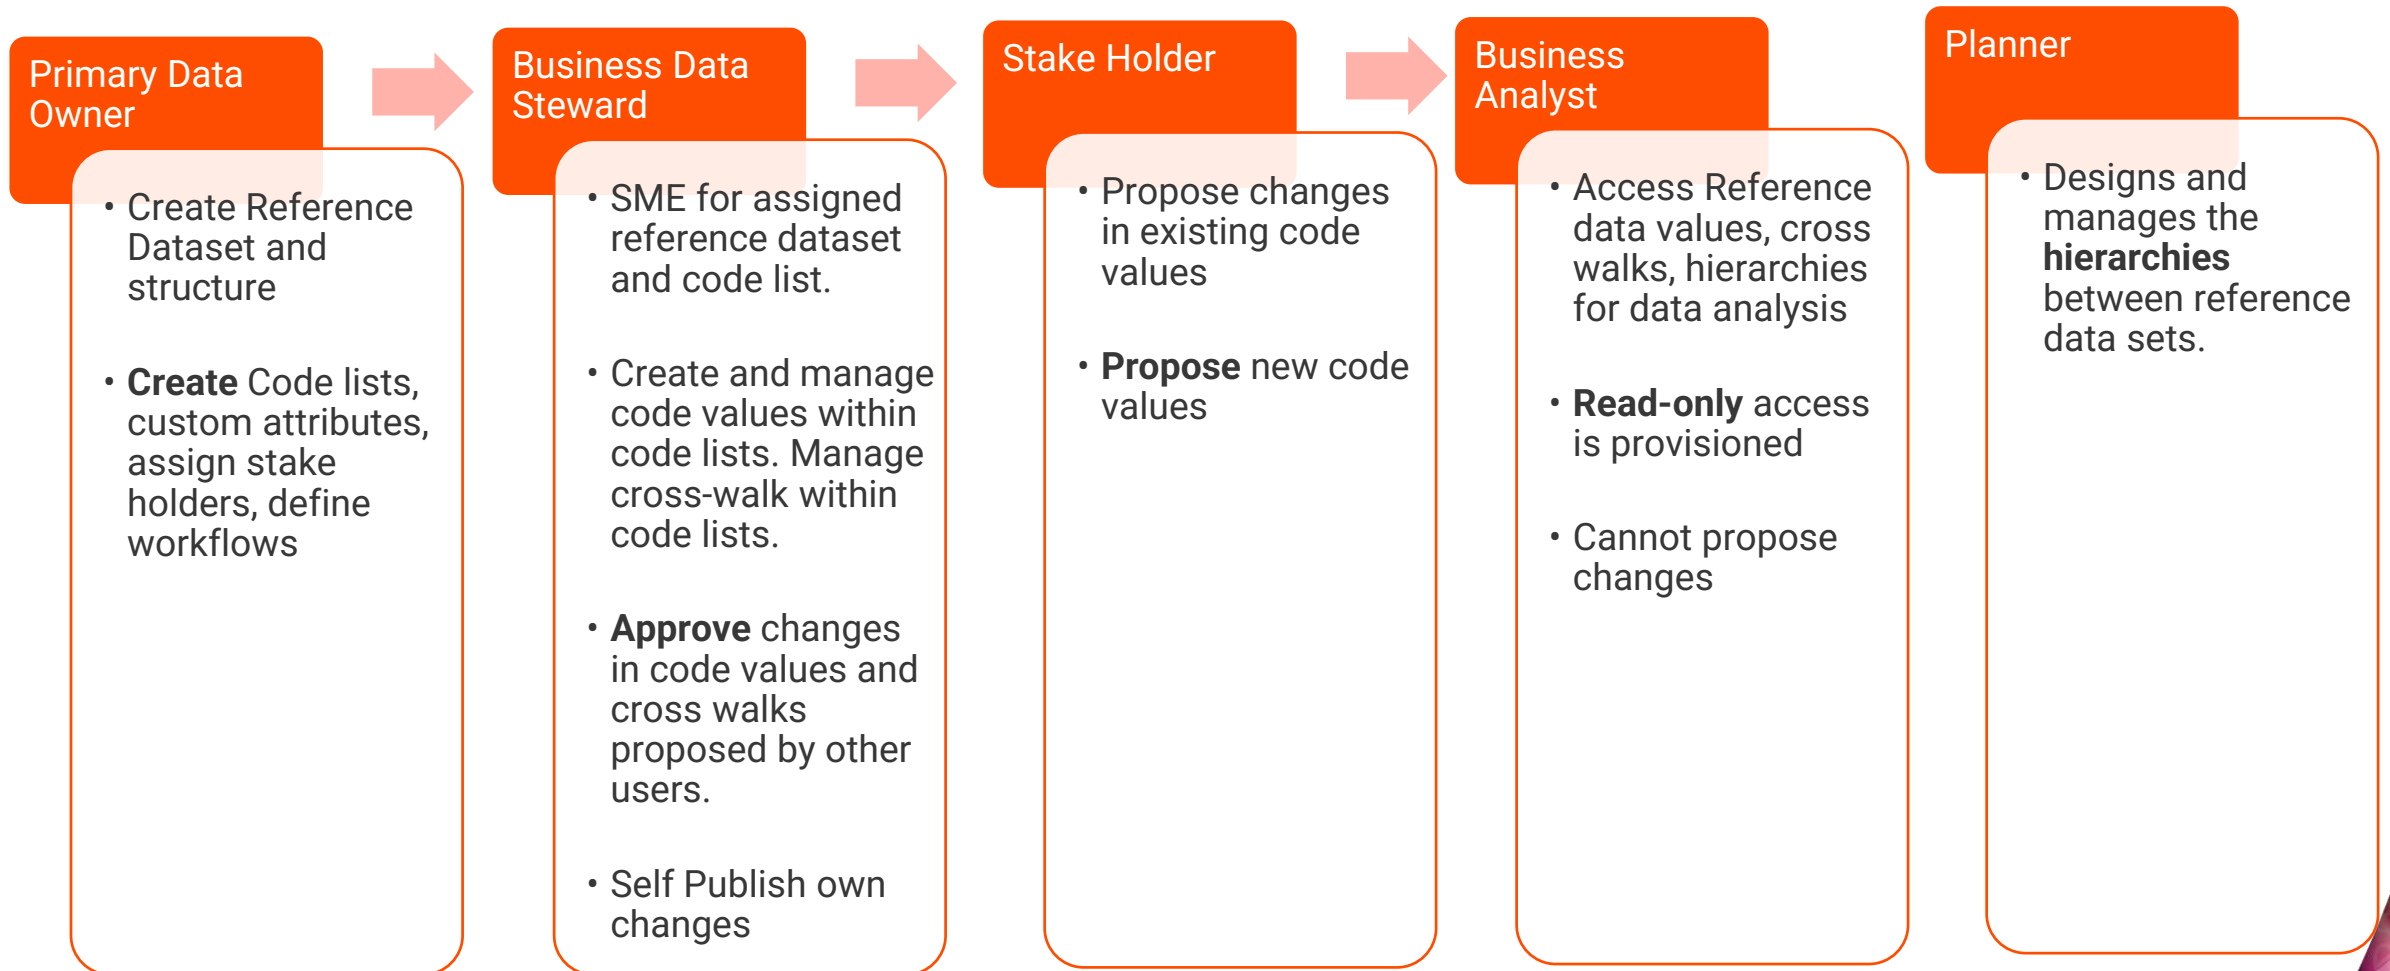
Primary Data Owner

• Create Reference Dataset and structure

• **Create** Code lists, custom attributes, assign stake holders, define workflows

Business Data Steward

• SME for assigned reference dataset and code list.

• Create and manage code values within code lists. Manage cross-walk within code lists.

• **Approve** changes in code values and cross walks proposed by other users.

• Self Publish own changes

Stake Holder

• Propose changes in existing code values

• **Propose** new code values

Business Analyst

• Access Reference data values, cross walks, hierarchies for data analysis

• **Read-only** access is provisioned

• Cannot propose changes

Planner

• Designs and manages the **hierarchies** between reference data sets.